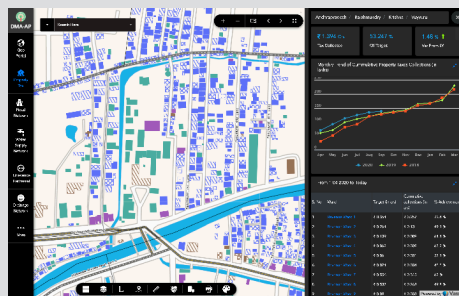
DMA-AP

Search Item

Andhrapradesh | Kadapa | Krishna | Vijayawada

₹ 1,394 Cr
Tax Collection

53.26 %
% Target

1.46 %
Year/Prev FY

Monthly Trend of Cumulative Property Taxes Collections (in Crore)

Apr May Jun Jul Aug Sep Oct Nov Dec Jan Feb Mar

2020 2019 2018

1 April 2020 to today

S.No. Ward Target (Cr) Collection (Cr) % Achievement
1 Ward No 1
2 Ward No 2
3 Ward No 3
4 Ward No 4
5 Ward No 5
6 Ward No 6
7 Ward No 7
8 Ward No 8
9 Ward No 9
10 Ward No 10